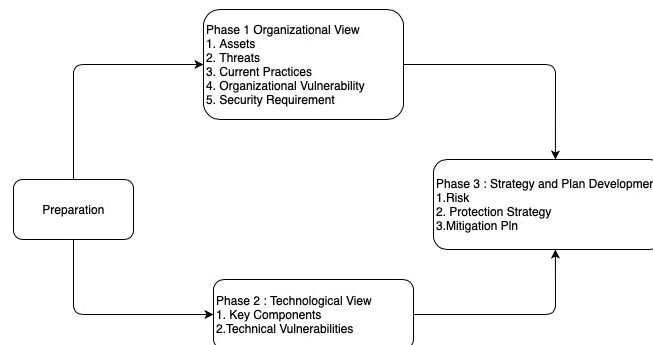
Phase 1 Organizational View
1. Assets
2. Threats
3. Current Practices
4. Organizational Vulnerability
5. Security Requirement

Preparation

Phase 3 : Strategy and Plan Developmer
1.Risk
2. Protection Strategy
3.Mitigation Pln

Phase 2 : Technological View
1. Key Components
2.Technical Vulnerabilities